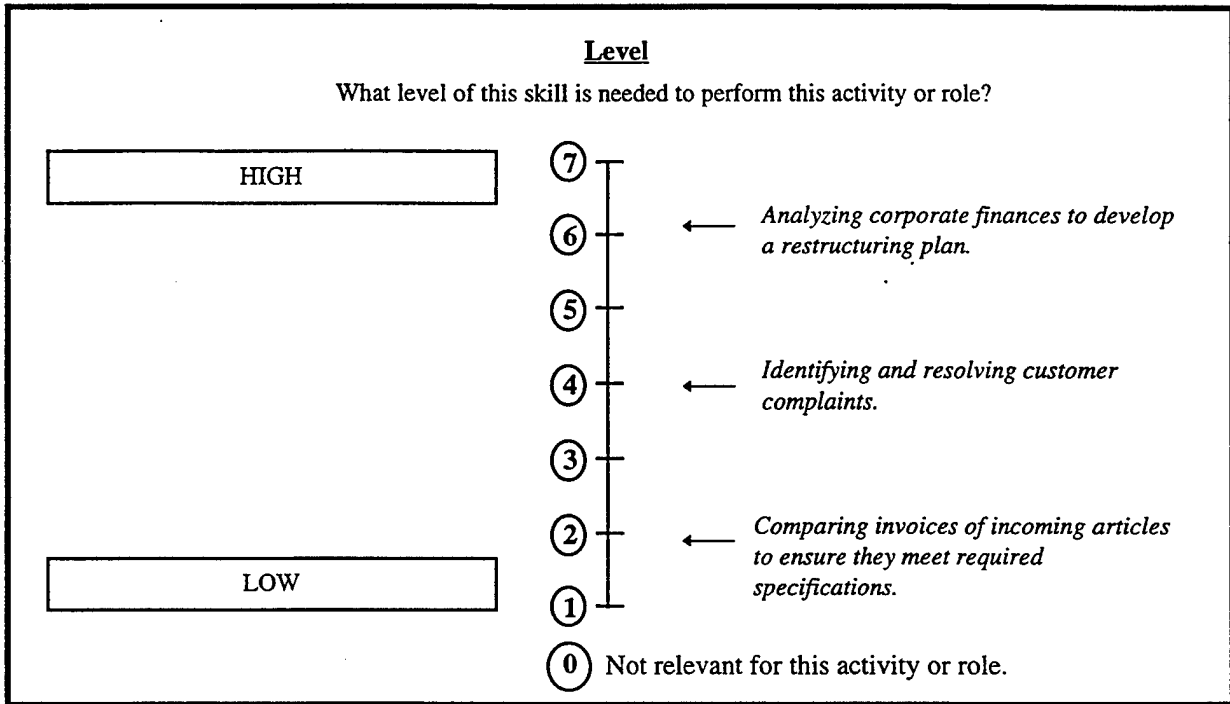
Level

What level of this skill is needed to perform this activity or role?

HIGH

7

6 ← *Analyzing corporate finances to develop a restructuring plan.*

5

4 ← *Identifying and resolving customer complaints.*

3

2 ← *Comparing invoices of incoming articles to ensure they meet required specifications.*

LOW

1

0 Not relevant for this activity or role.